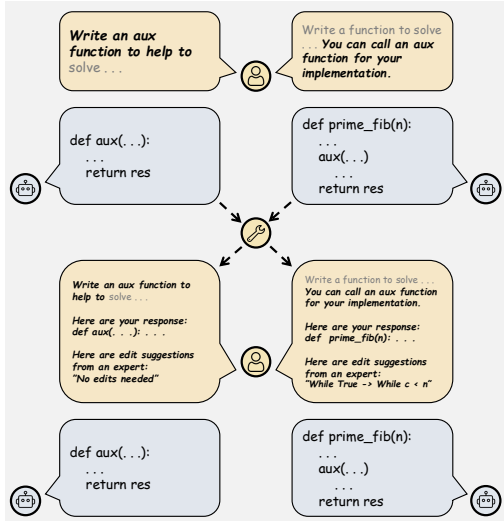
Write an aux function to help to solve . . .

Write a function to solve . . . You can call an aux function for your implementation.

def aux(. . .):
. . .
return res

def prime_fib(n):
. . .
aux(. . .)
. . .
return res

Write an aux function to help to solve . . .

Here are your response:
def aux(. . .): . . .

Here are edit suggestions from an expert:
"No edits needed"

Write a function to solve . . .
You can call an aux function for your implementation.

Here are your response:
def prime_fib(n): . . .

Here are edit suggestions from an expert:
"While True -> While c < n"

def aux(. . .):
. . .
return res

def prime_fib(n):
. . .
aux(. . .)
. . .
return res